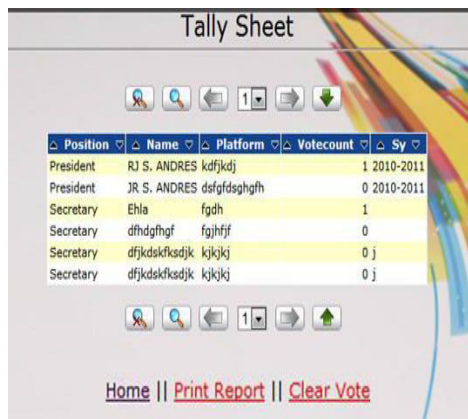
Tally Sheet

1

| △ Position ▽ | △ Name ▽ | △ Platform ▽ | △ Votecount ▽ | △ Sy ▽ |
|---|---|---|---|---|
| President | RJ S. ANDRES | kdfjkdj | 1 | 2010-2011 |
| President | JR S. ANDRES | dsfgfdsghgfh | 0 | 2010-2011 |
| Secretary | Ehla | fgdh | 1 | |
| Secretary | dfhdgfhgf | fgjhfjf | 0 | |
| Secretary | dfjkdskfksdjk | kjkjkj | 0 | j |
| Secretary | dfjkdskfksdjk | kjkjkj | 0 | j |

1

Home || Print Report || Clear Vote